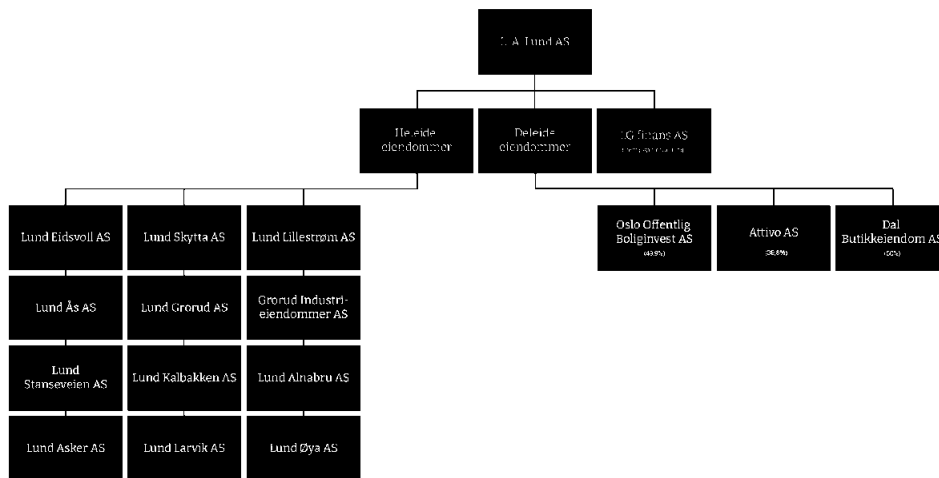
L. A. Lund AS

Heleide eiendommer

Deleide eiendommer

LG finans AS
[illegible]

Lund Eidsvoll AS

Lund Skytta AS

Lund Lillestrøm AS

Lund Ås AS

Lund Grorud AS

Grorud Industrieiendommer AS

Lund Stanseveien AS

Lund Kalbakken AS

Lund Alnabru AS

Lund Asker AS

Lund Larvik AS

Lund Øya AS

Oslo Offentlig Boliginvest AS
(49,9%)

Attivo AS
(36,8%)

Dal Butikkeiendom AS
(50%)